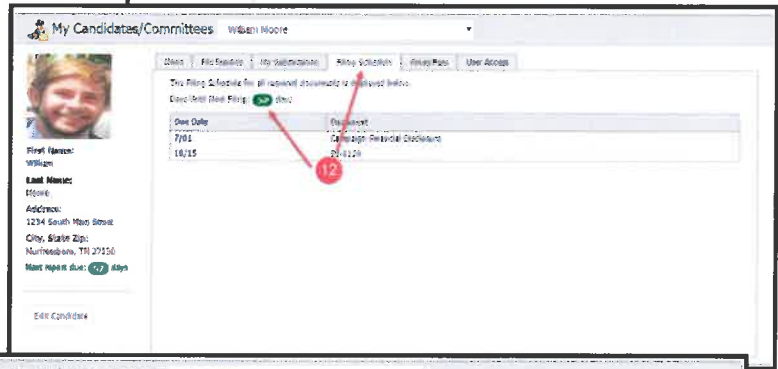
My Candidates/Committees William Moore

News | File Reports | My Submissions | Filing Schedule | Fines/Fees | User Access

The Filing Schedule for all required documents is displayed below.

Days Until Next Filing: 57 days

| Due Date | Document |
|---|---|
| 7/01 | Campaign Financial Disclosure |
| 10/15 | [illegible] |

12

First Name:
William

Last Name:
Moore

Address:
1234 South Main Street

City, State Zip:
Murfreesboro, TN 37130

Next report due: 57 days

Edit Candidate